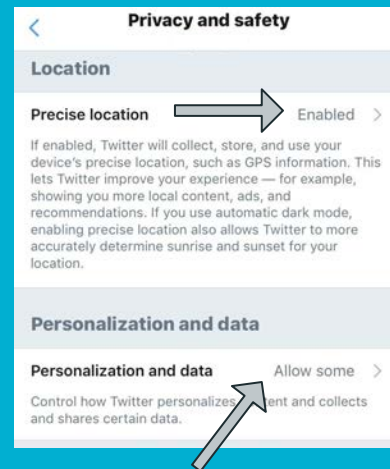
Privacy and safety

Location

Precise location Enabled

If enabled, Twitter will collect, store, and use your device's precise location, such as GPS information. This lets Twitter improve your experience — for example, showing you more local content, ads, and recommendations. If you use automatic dark mode, enabling precise location also allows Twitter to more accurately determine sunrise and sunset for your location.

Personalization and data

Personalization and data Allow some

Control how Twitter personalizes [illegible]tent and collects and shares certain data.